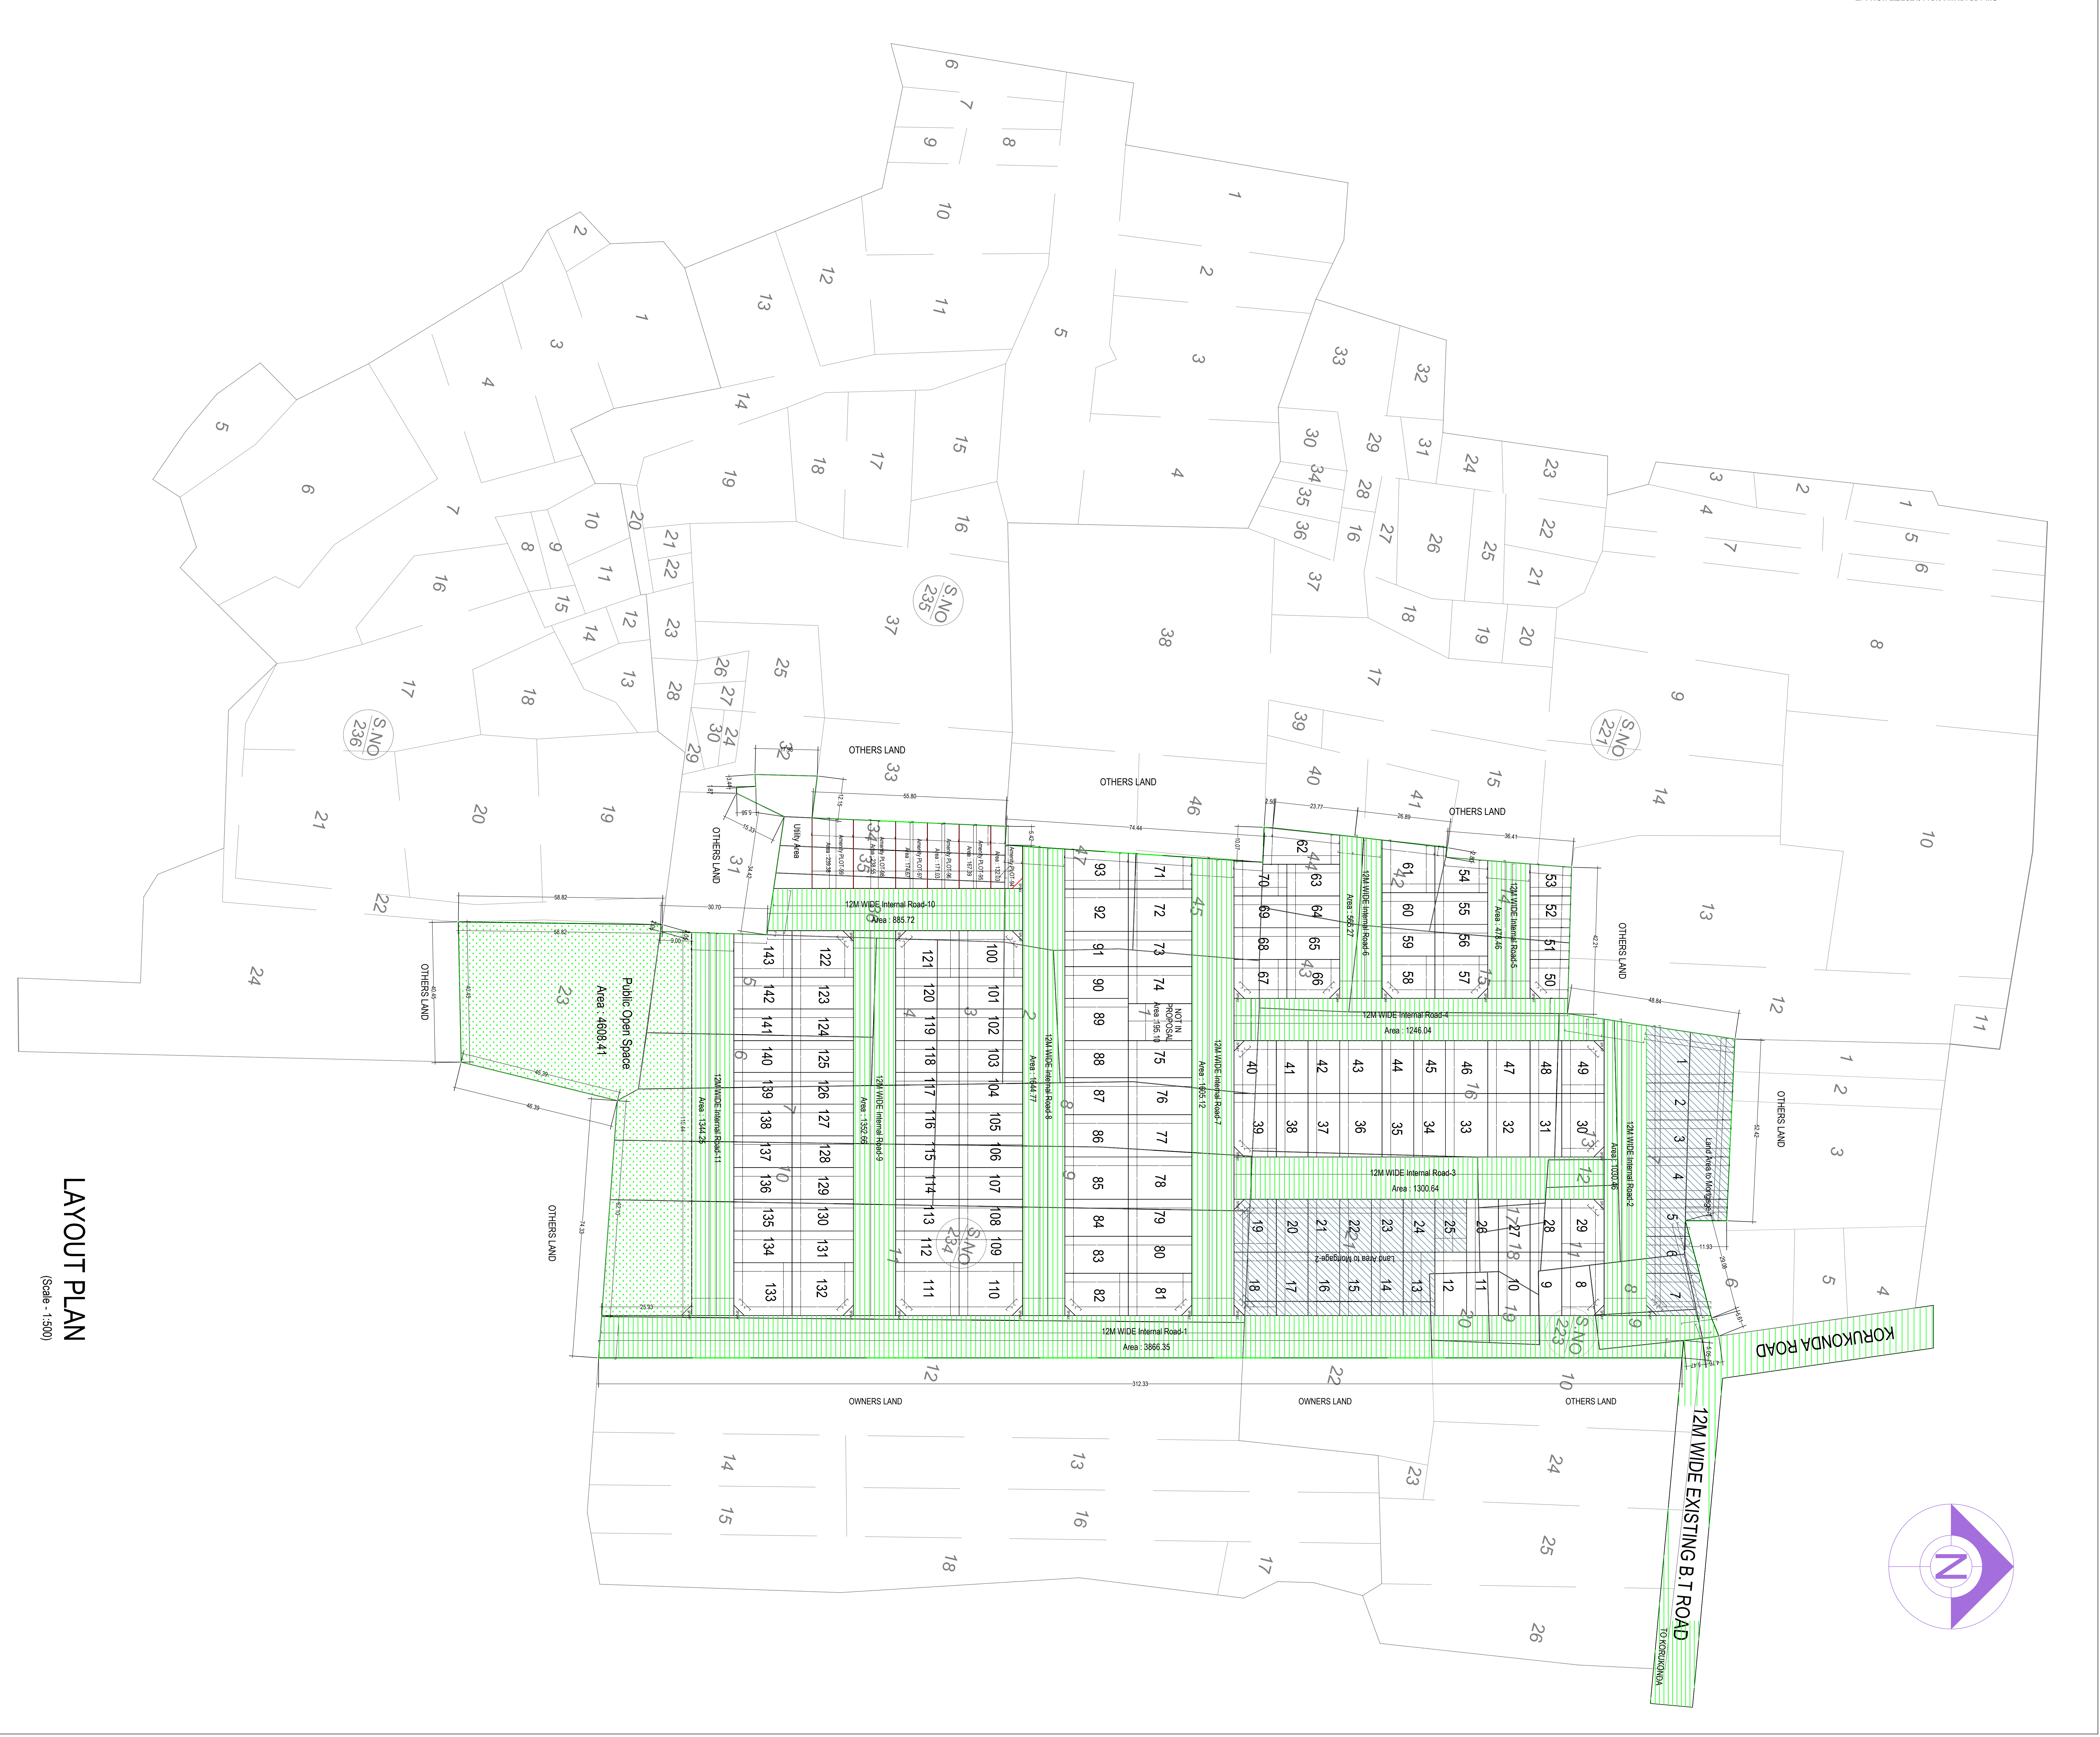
LAYOUT PLAN
(Scale - 1:500)

S.NO 235
S.NO 236
S.NO 221
S.NO 234
S.NO 223

OTHERS LAND
OTHERS LAND
OTHERS LAND
OTHERS LAND
OTHERS LAND
OTHERS LAND
OTHERS LAND
OTHERS LAND

OWNERS LAND
OWNERS LAND
OTHERS LAND

Public Open Space
Area : 4608.41

Utility Area

12M WIDE Internal Road-10
Area : 885.72

12M WIDE Internal Road-11
Area : 1344.26

12M WIDE Internal Road-9
Area : 1552.66

12M WIDE Internal Road-8
Area : 1644.77

12M WIDE Internal Road-7
Area : 1665.12

12M WIDE Internal Road-6
Area : 526.27

12M WIDE Internal Road-5
Area : 474.46

12M WIDE Internal Road-4
Area : 1246.04

12M WIDE Internal Road-3
Area : 1300.64

12M WIDE Internal Road-2
Area : 1030.86

12M WIDE Internal Road-1
Area : 3866.35

NOT IN PROPOSAL
Area : 195.10

Land Area to Mortgage-1
Land Area to Mortgage-2

KORUKONDA ROAD
12M WIDE EXISTING B.T ROAD
TO KORUKONDA

N